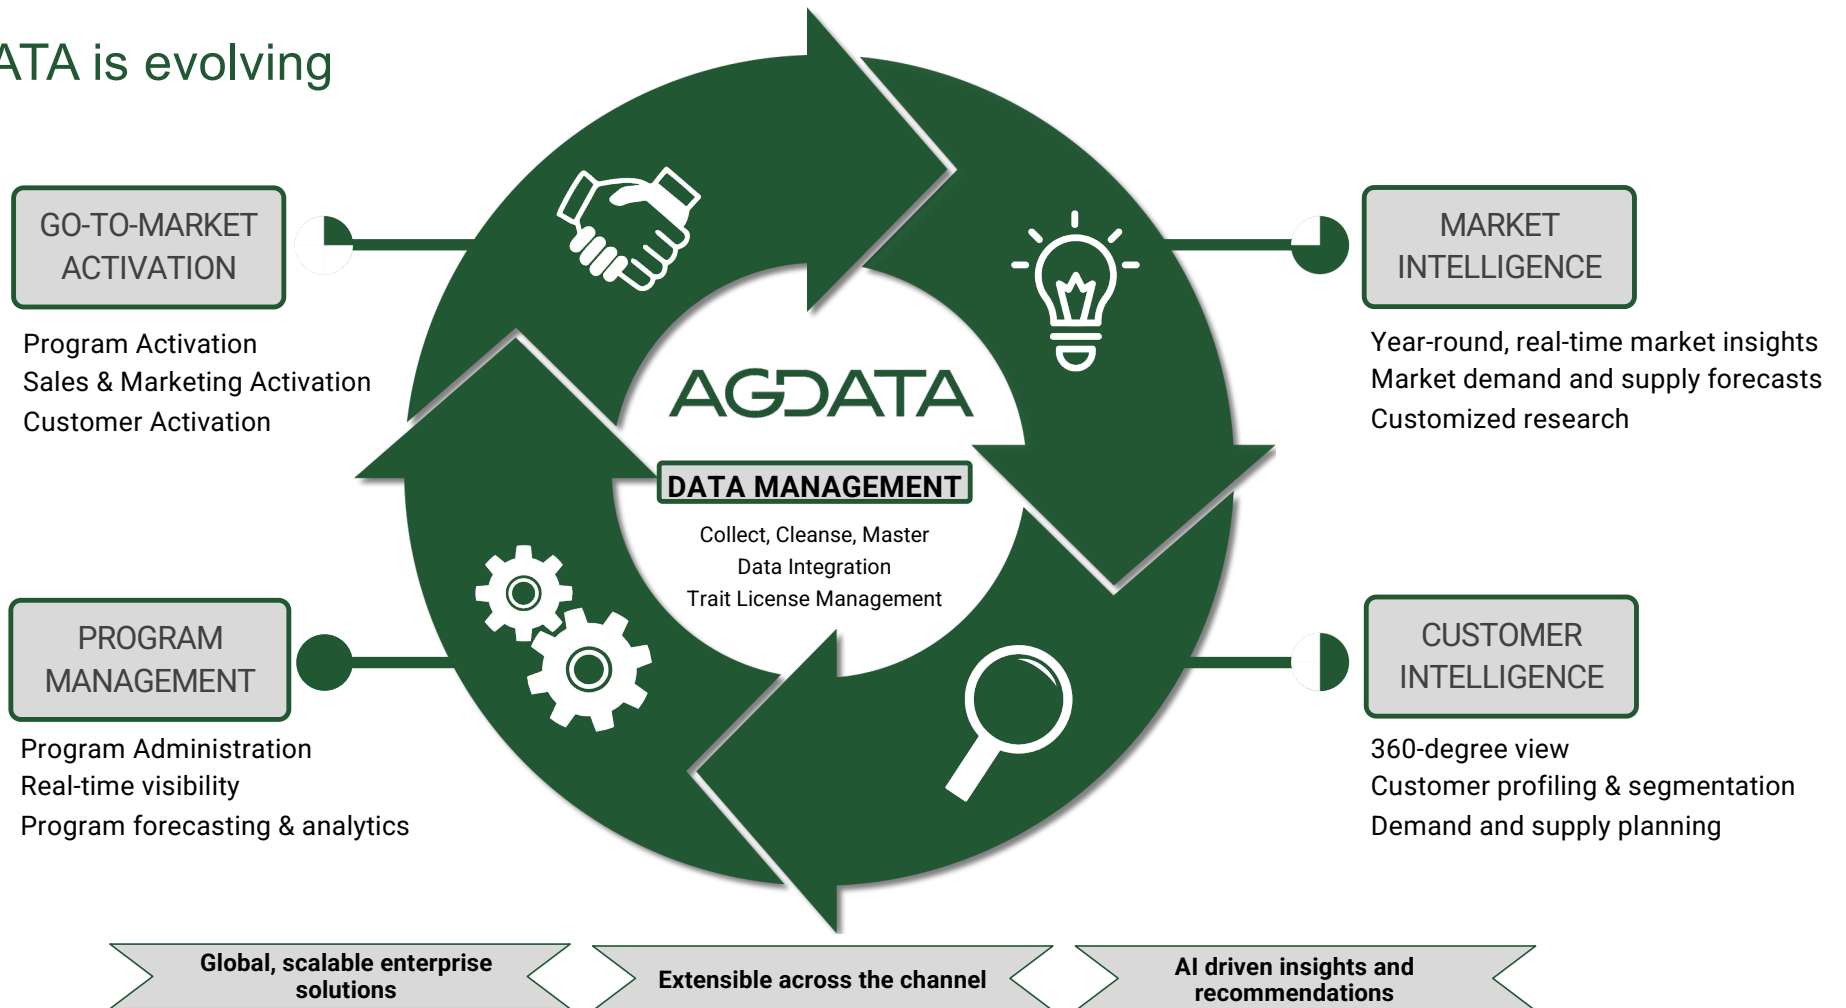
ATA is evolving

GO-TO-MARKET ACTIVATION

Program Activation
Sales & Marketing Activation
Customer Activation

MARKET INTELLIGENCE

Year-round, real-time market insights
Market demand and supply forecasts
Customized research

AGDATA

DATA MANAGEMENT

Collect, Cleanse, Master
Data Integration
Trait License Management

PROGRAM MANAGEMENT

Program Administration
Real-time visibility
Program forecasting & analytics

CUSTOMER INTELLIGENCE

360-degree view
Customer profiling & segmentation
Demand and supply planning

Global, scalable enterprise solutions

Extensible across the channel

AI driven insights and recommendations